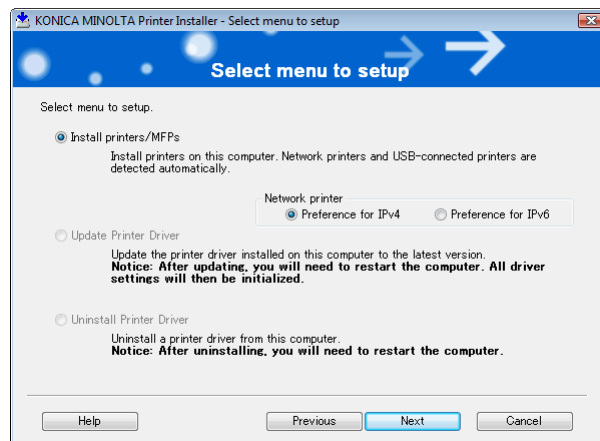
KONICA MINOLTA Printer Installer - Select menu to setup

Select menu to setup

Select menu to setup.

Install printers/MFPs

Install printers on this computer. Network printers and USB-connected printers are detected automatically.

Network printer

Preference for IPv4

Preference for IPv6

Update Printer Driver

Update the printer driver installed on this computer to the latest version.
**Notice: After updating, you will need to restart the computer. All driver settings will then be initialized.**

Uninstall Printer Driver

Uninstall a printer driver from this computer.
**Notice: After uninstalling, you will need to restart the computer.**

Help

Previous

Next

Cancel